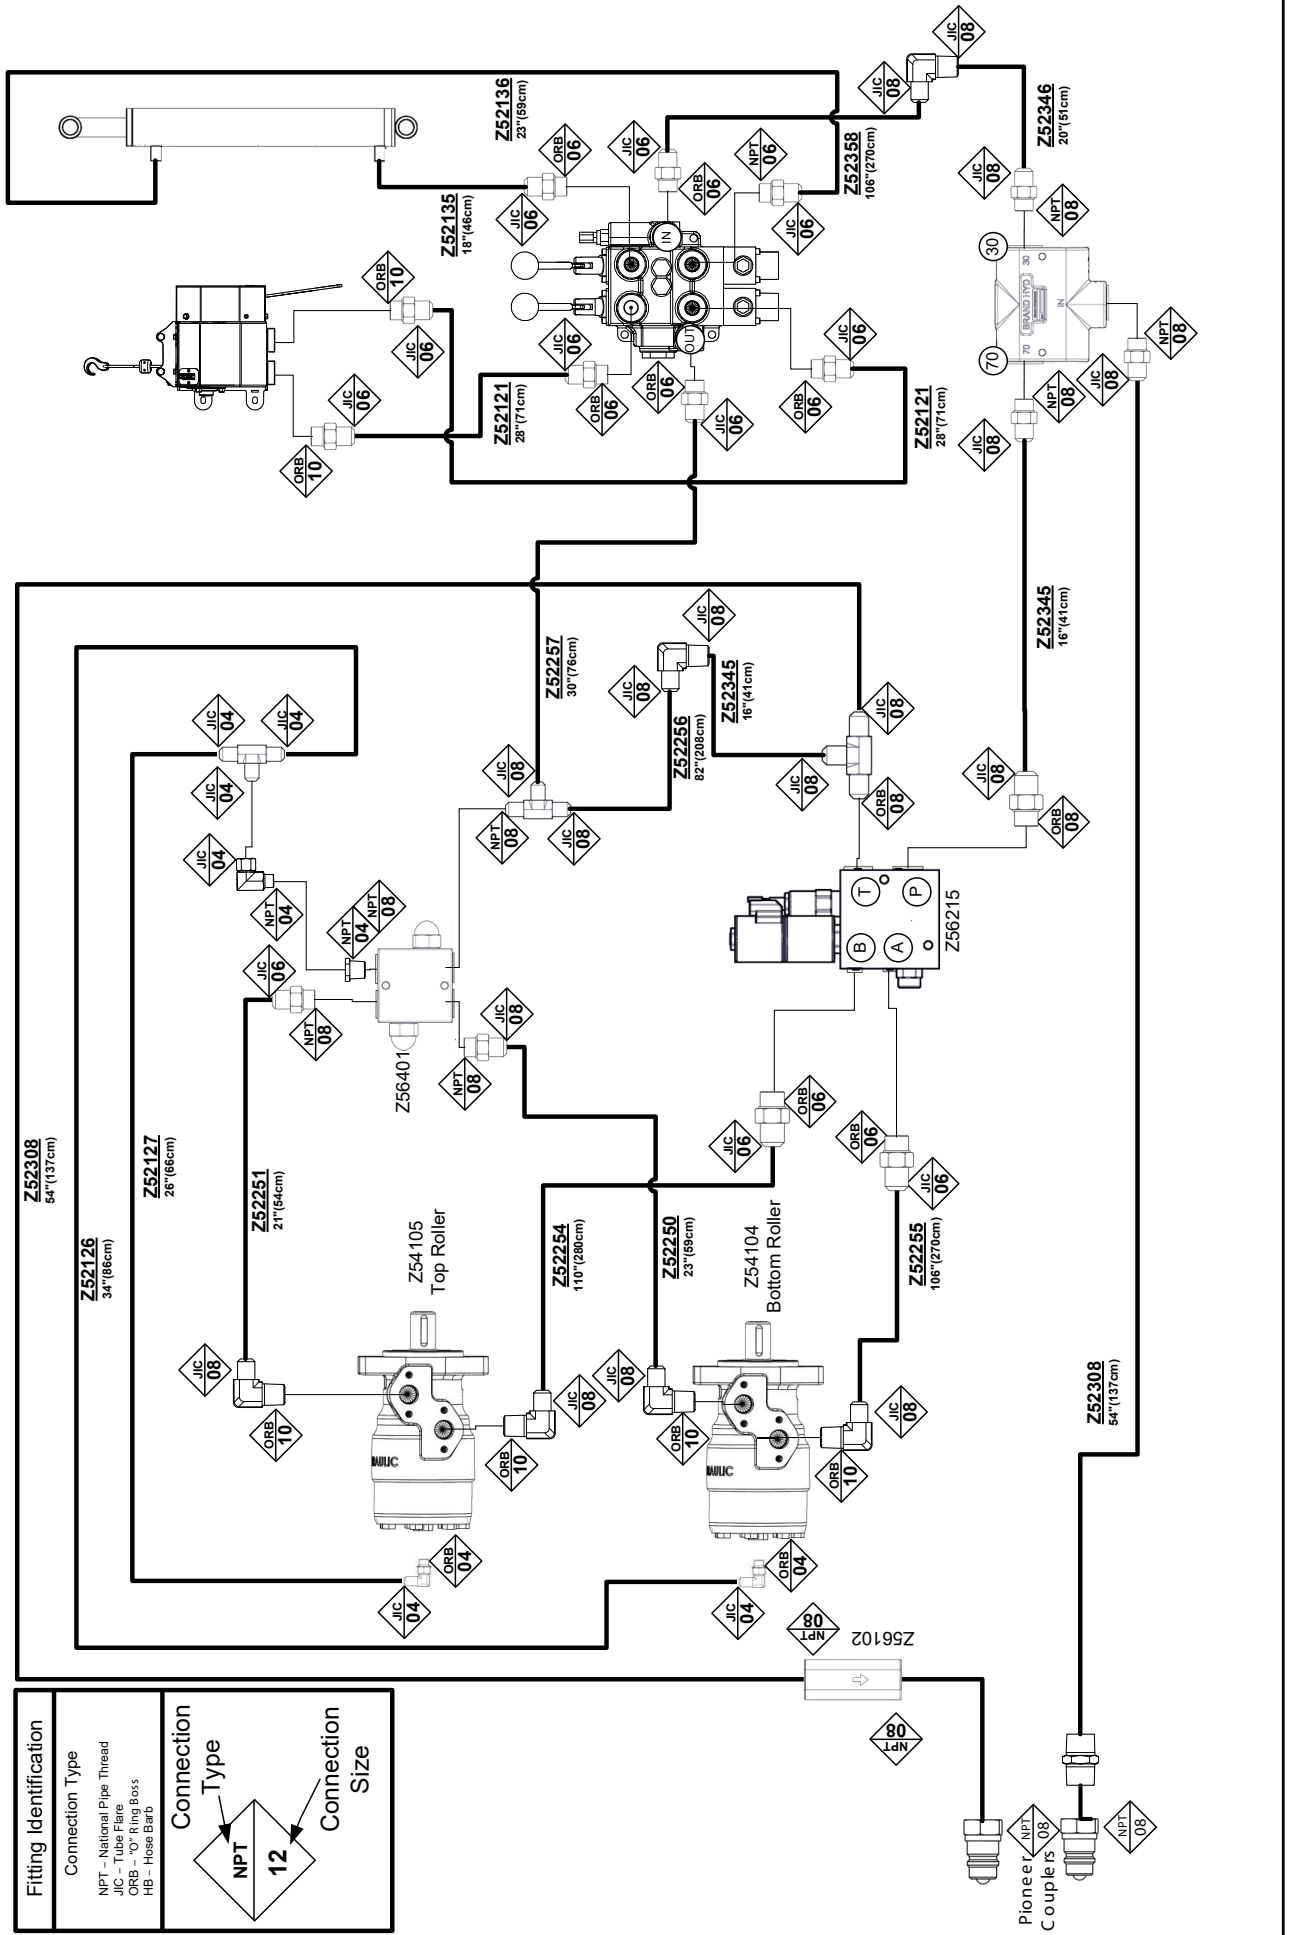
Fitting Identification

Connection Type

NPT – National Pipe Thread
JIC – Tube Flare
ORB – "O" Ring Boss
HB – Hose Barb

Connection Type

NPT 12

Connection Size

Pioneer Couplers

NPT 08
NPT 08
NPT 08
Z56102
NPT 08

Z52308
54"(137cm)

Z52126
34"(86cm)

Z52127
26"(66cm)

Z52251
21"(54cm)

Z54105
Top Roller

Z52254
110"(280cm)

Z52250
23"(59cm)

Z54104
Bottom Roller

Z52255
106"(270cm)

Z52308
54"(137cm)

JIC 04
ORB 04
JIC 04
ORB 04
ORB 10
JIC 08
ORB 10
JIC 08
JIC 08
ORB 10
JIC 08
ORB 10
JIC 08

Z56401
NPT 08
JIC 08
NPT 08
JIC 06
NPT 04
NPT 04
NPT 08
JIC 04
JIC 04
JIC 04
JIC 04

JIC 06
ORB 06
ORB 06
JIC 06

Z56215
T
P
B
A

Z52257
30"(76cm)

JIC 08
NPT 08
JIC 08
Z52256
82"(208cm)
JIC 08
Z52345
16"(41cm)
JIC 08
JIC 08
JIC 08
ORB 08
JIC 08
ORB 08

Z52345
16"(41cm)

ORB 10
JIC 06
JIC 06
ORB 10

Z52121
28"(71cm)

JIC 06
ORB 06
ORB 06
JIC 06
OUT
IN

JIC 06
ORB 06

Z52121
28"(71cm)

Z52135
18"(46cm)

JIC 06
ORB 06
JIC 06
ORB 06
NPT 06
JIC 06

Z52136
23"(59cm)

Z52358
106"(270cm)

JIC 08
JIC 08

Z52346
20"(51cm)

JIC 08
NPT 08
30
70
30
70
IN
BRAND HYD
NPT 08
JIC 08
JIC 08
NPT 08